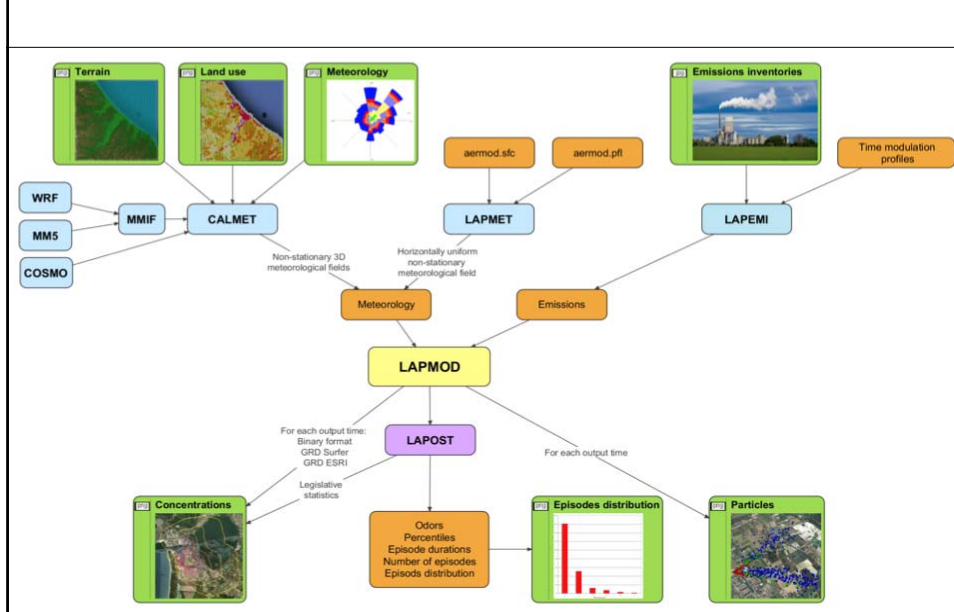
JPG Terrain

JPG Land use

JPG Meteorology

JPG Emissions inventories

aermod.sfc

aermod.pfl

Time modulation profiles

WRF

MM5

COSMO

MMIF

CALMET

LAPMET

LAPEMI

Non-stationary 3D meteorological fields

Horizontally uniform non-stationary meteorological field

Meteorology

Emissions

LAPMOD

For each output time: Binary format GRD Surfer GRD ESRI

LAPOST

For each output time

Legislative statistics

JPG Concentrations

Odors
Percentiles
Episode durations
Number of episodes
Episods distribution

JPG Episodes distribution

JPG Particles